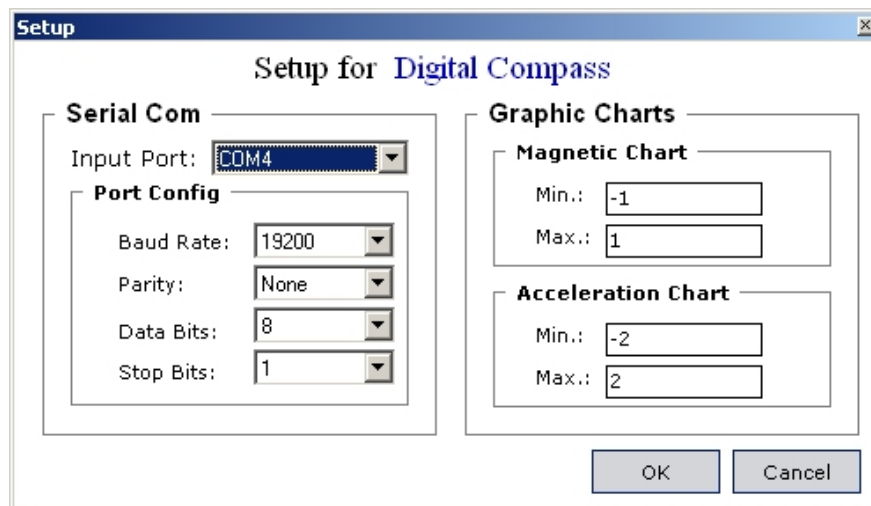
Setup

Setup for Digital Compass

Serial Com

Input Port: COM4

Port Config

Baud Rate: 19200

Parity: None

Data Bits: 8

Stop Bits: 1

Graphic Charts

Magnetic Chart

Min.: -1

Max.: 1

Acceleration Chart

Min.: -2

Max.: 2

OK

Cancel